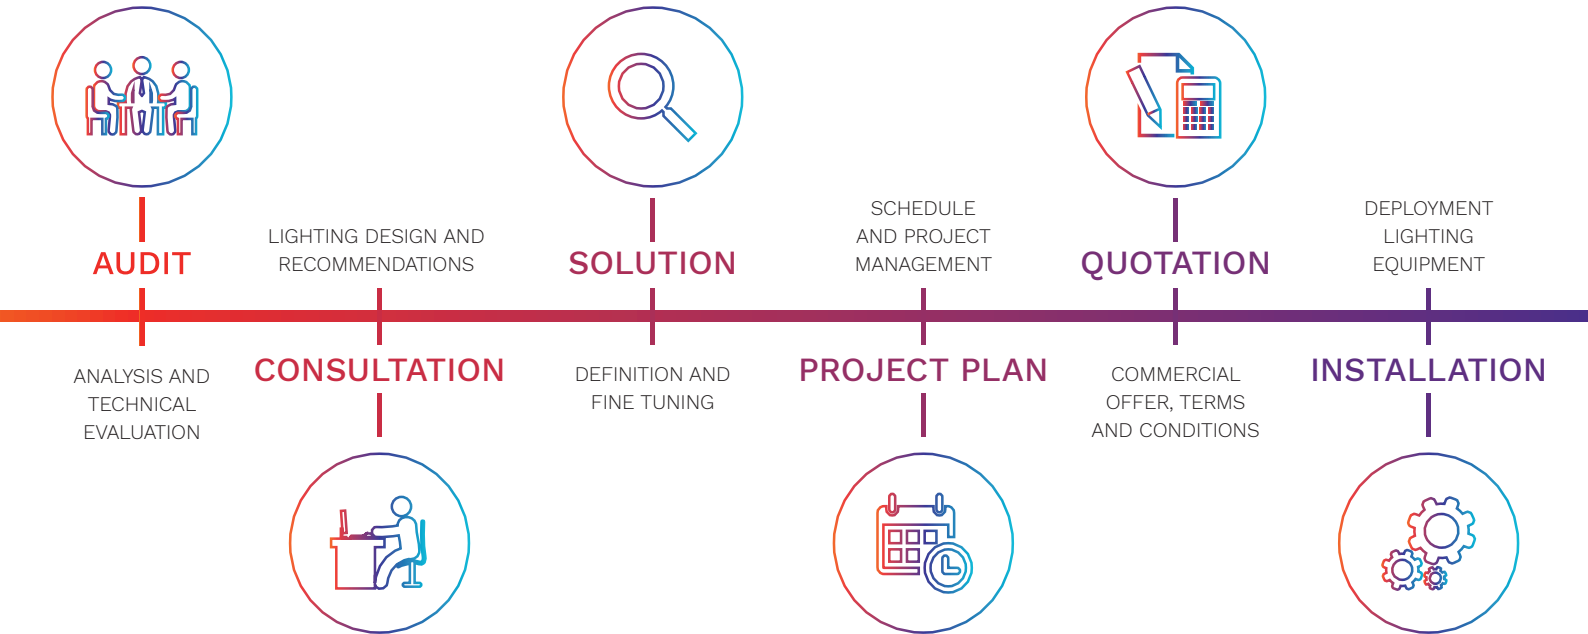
AUDIT

ANALYSIS AND TECHNICAL EVALUATION

LIGHTING DESIGN AND RECOMMENDATIONS

CONSULTATION

SOLUTION

DEFINITION AND FINE TUNING

SCHEDULE AND PROJECT MANAGEMENT

PROJECT PLAN

QUOTATION

COMMERCIAL OFFER, TERMS AND CONDITIONS

DEPLOYMENT LIGHTING EQUIPMENT

INSTALLATION